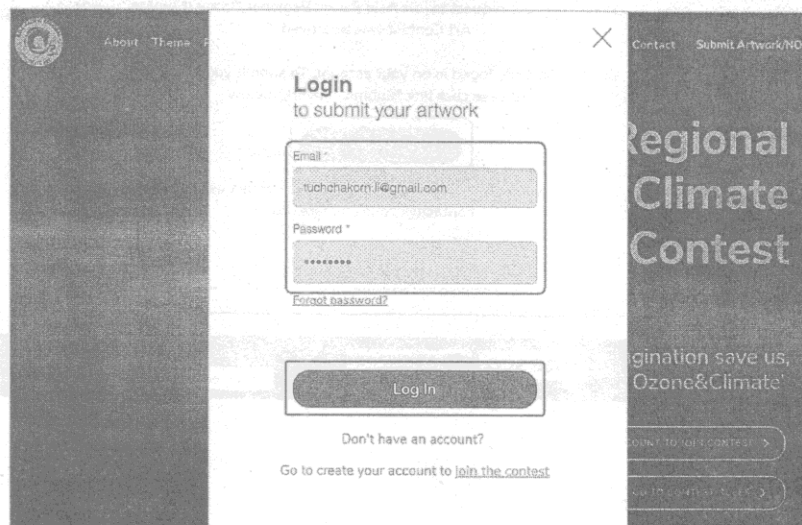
About Theme

Contact Submit Artwork/NO

Login
to submit your artwork

Email *
tuchchakorn.l@gmail.com

Password *
••••••••

Forgot password?

Log In

Don't have an account?

Go to create your account to join the contest

Regional
Climate
Contest

gination save us,
Ozone&Climate'

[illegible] >

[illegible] >